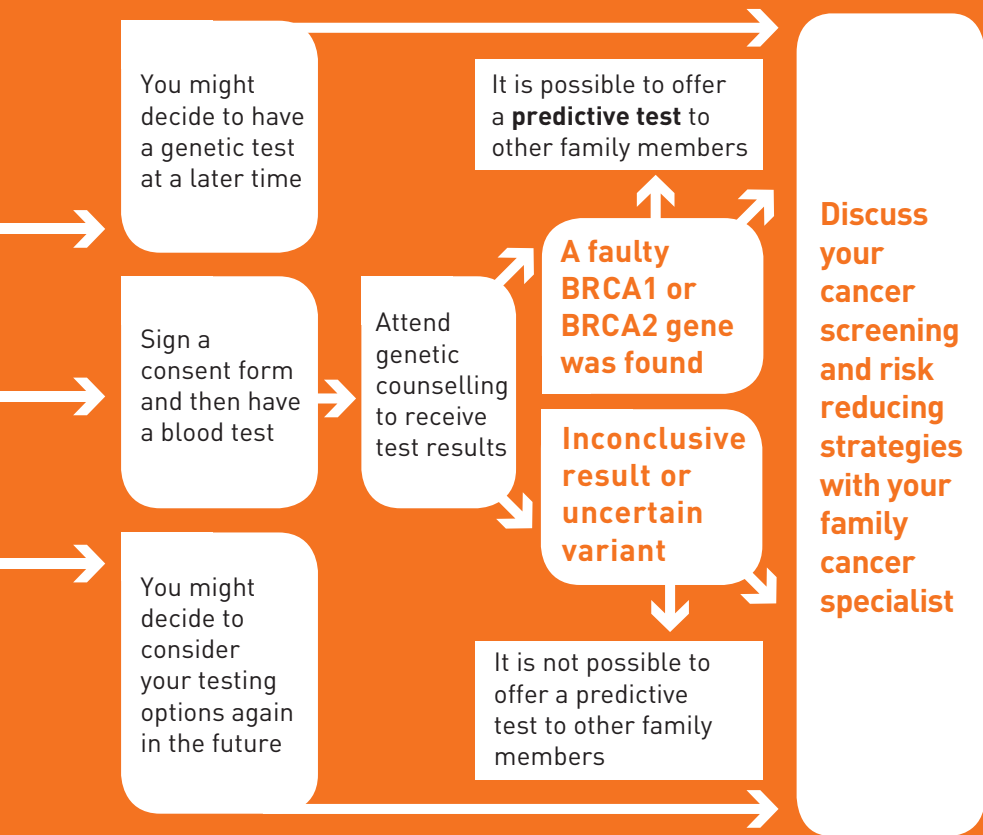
You might decide to have a genetic test at a later time

It is possible to offer a **predictive test** to other family members

Sign a consent form and then have a blood test

Attend genetic counselling to receive test results

A faulty BRCA1 or BRCA2 gene was found

Inconclusive result or uncertain variant

You might decide to consider your testing options again in the future

It is not possible to offer a predictive test to other family members

Discuss your cancer screening and risk reducing strategies with your family cancer specialist